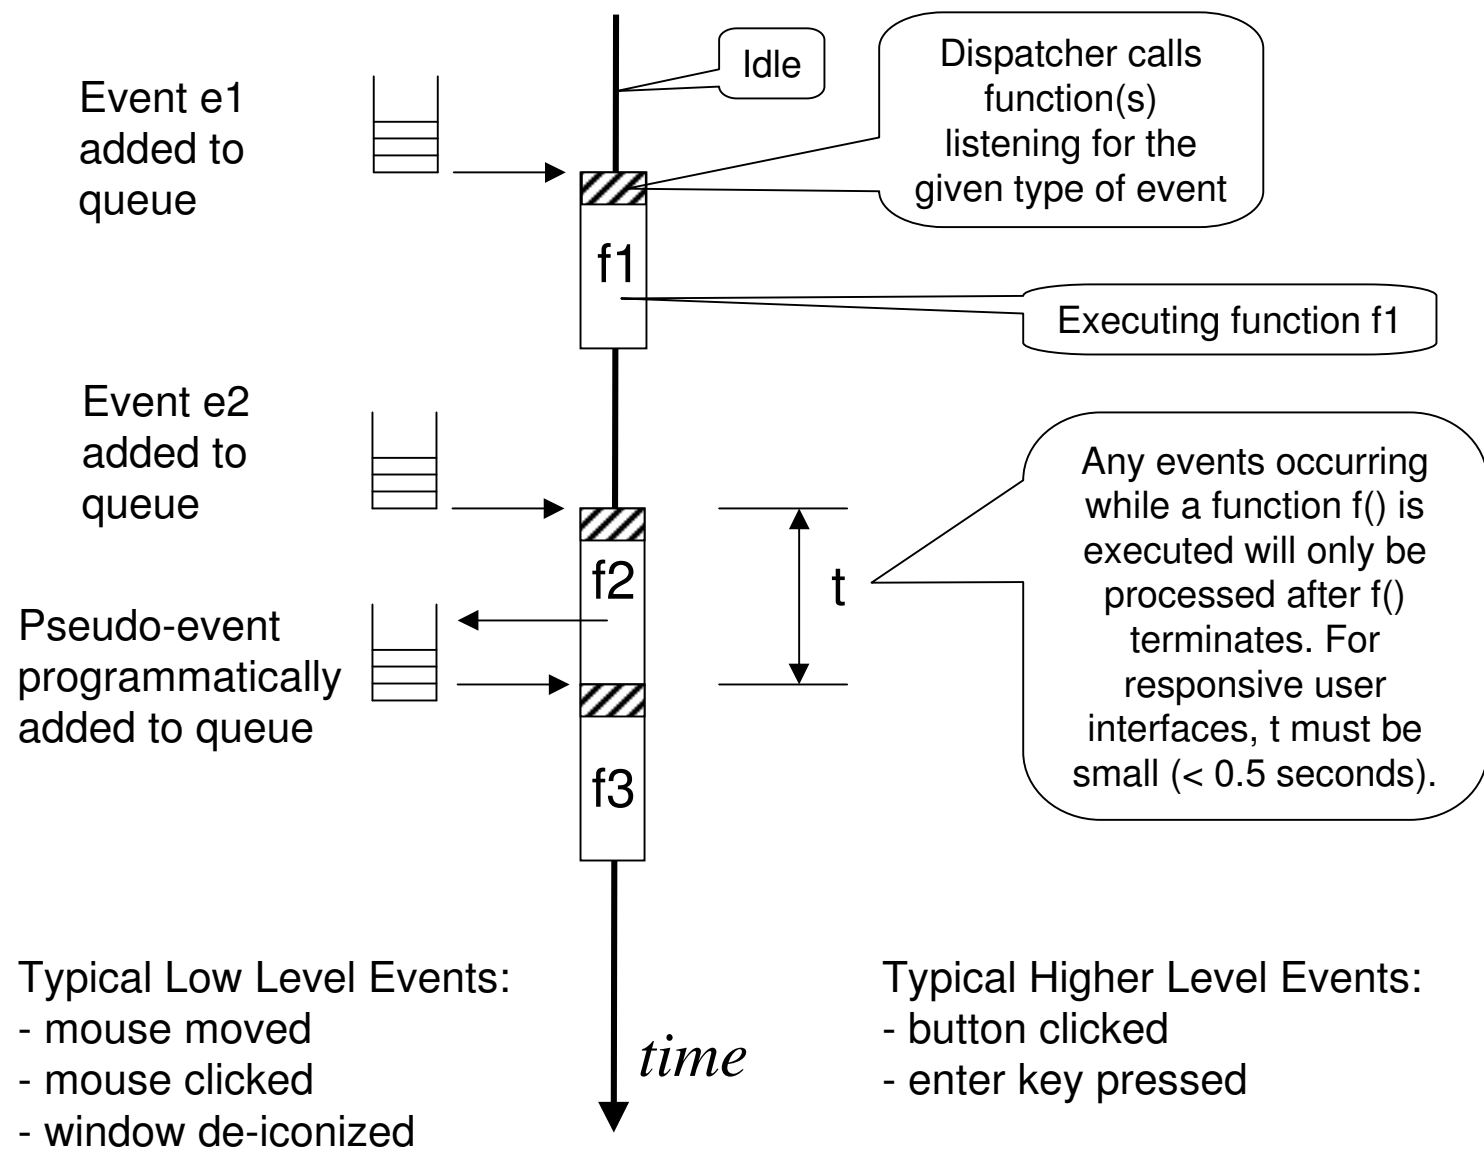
Idle

Dispatcher calls function(s) listening for the given type of event

Event e1 added to queue

f1

Executing function f1

Event e2 added to queue

Any events occurring while a function f() is executed will only be processed after f() terminates. For responsive user interfaces, t must be small (< 0.5 seconds).

f2

t

Pseudo-event programmatically added to queue

f3

Typical Low Level Events:
- mouse moved
- mouse clicked
- window de-iconized

time

Typical Higher Level Events:
- button clicked
- enter key pressed